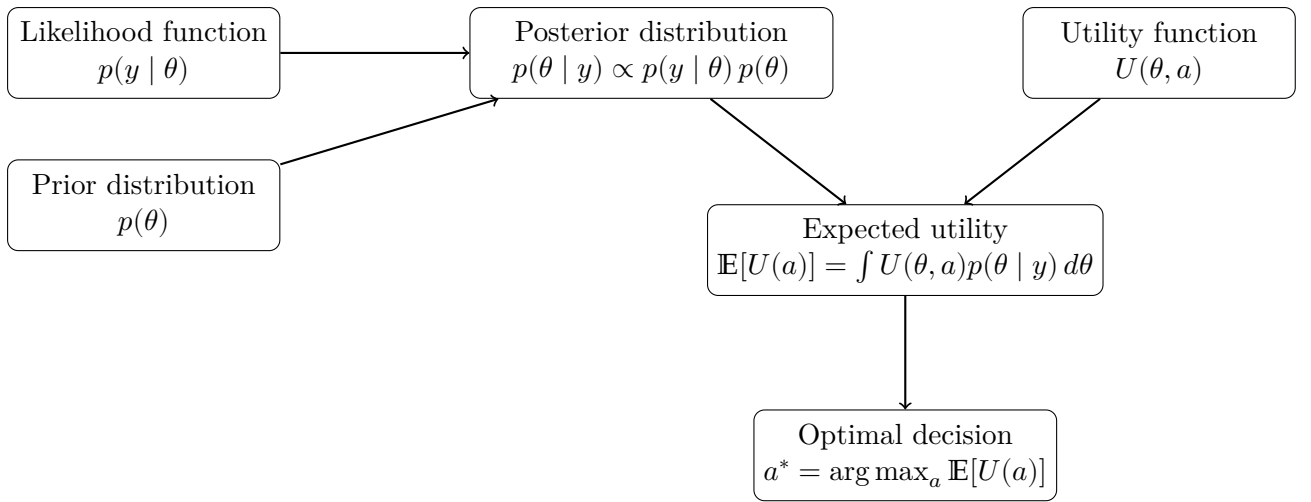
Likelihood function
$p(y \mid \theta)$

Posterior distribution
$p(\theta \mid y) \propto p(y \mid \theta)\, p(\theta)$

Utility function
$U(\theta, a)$

Prior distribution
$p(\theta)$

Expected utility
$\mathbb{E}[U(a)] = \int U(\theta, a) p(\theta \mid y)\, d\theta$

Optimal decision
$a^* = \arg\max_a \mathbb{E}[U(a)]$